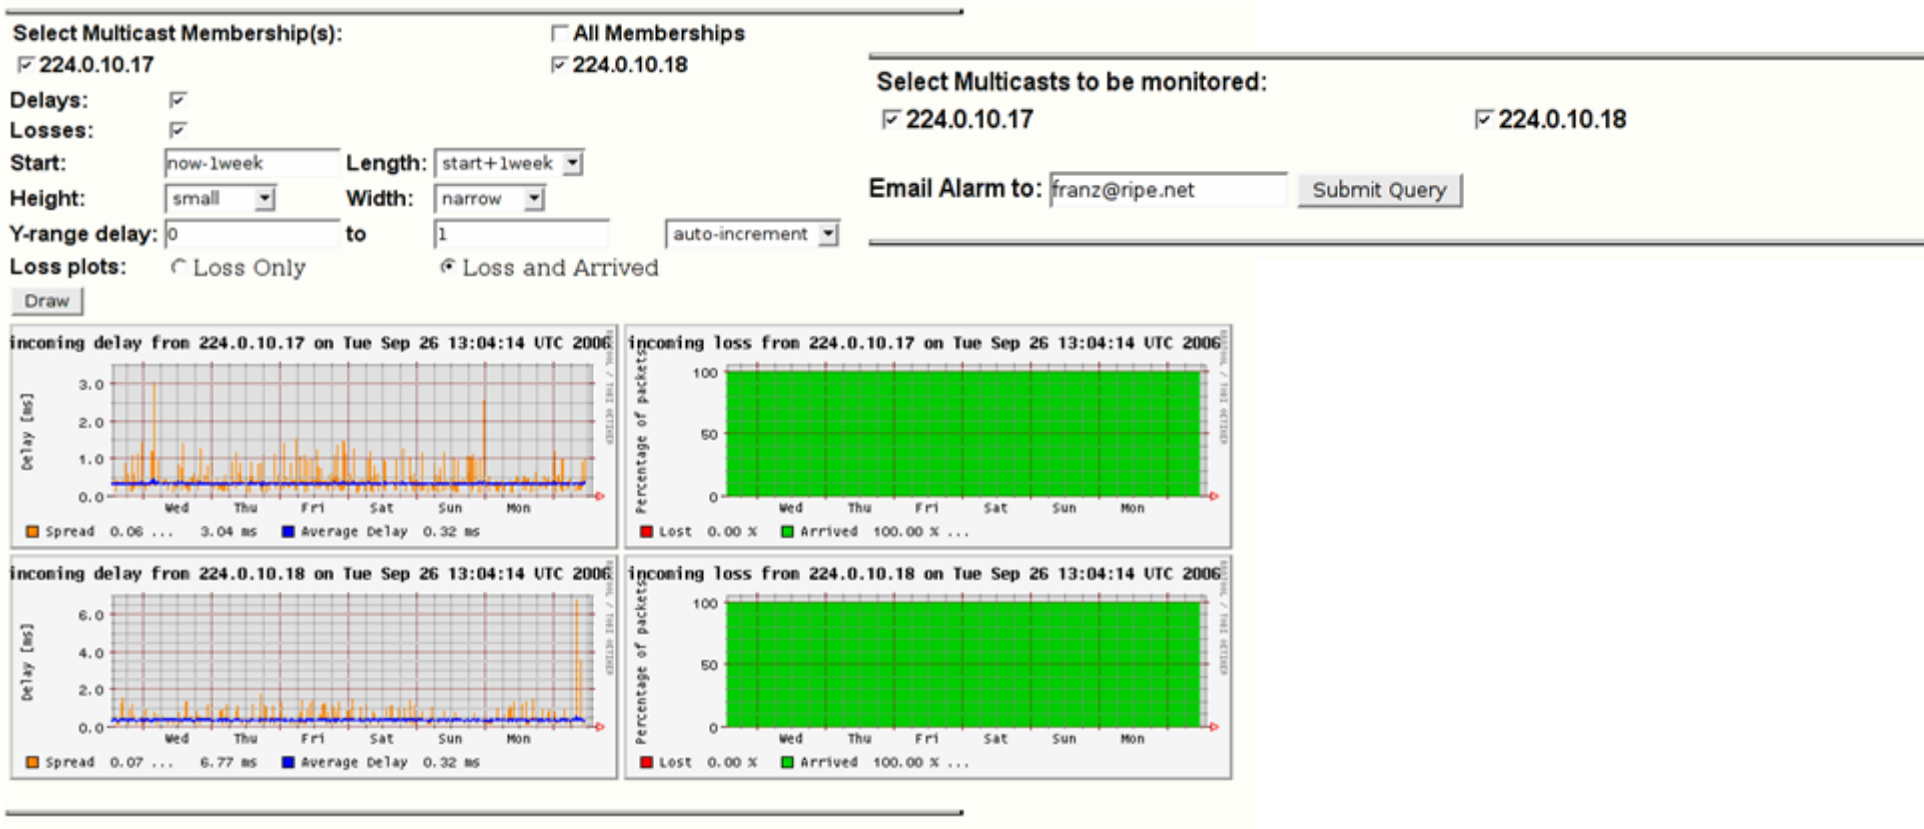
Select Multicast Membership(s):
All Memberships
224.0.10.17
224.0.10.18
Delays:
Losses:
Start: now-1week
Length: start+1week
Height: small
Width: narrow
Y-range delay: 0
to 1
auto-increment
Loss plots: Loss Only Loss and Arrived
Draw

Select Multicasts to be monitored:
224.0.10.17
224.0.10.18
Email Alarm to: franz@ripe.net
Submit Query

incoming delay from 224.0.10.17 on Tue Sep 26 13:04:14 UTC 2006
Delay [ms]
3.0
2.0
1.0
0.0
Wed Thu Fri Sat Sun Mon
Spread 0.06 ... 3.04 ms Average Delay 0.32 ms

incoming loss from 224.0.10.17 on Tue Sep 26 13:04:14 UTC 2006
Percentage of packets
100
50
0
Wed Thu Fri Sat Sun Mon
Lost 0.00 % Arrived 100.00 % ...

incoming delay from 224.0.10.18 on Tue Sep 26 13:04:14 UTC 2006
Delay [ms]
6.0
4.0
2.0
0.0
Wed Thu Fri Sat Sun Mon
Spread 0.07 ... 6.77 ms Average Delay 0.32 ms

incoming loss from 224.0.10.18 on Tue Sep 26 13:04:14 UTC 2006
Percentage of packets
100
50
0
Wed Thu Fri Sat Sun Mon
Lost 0.00 % Arrived 100.00 % ...